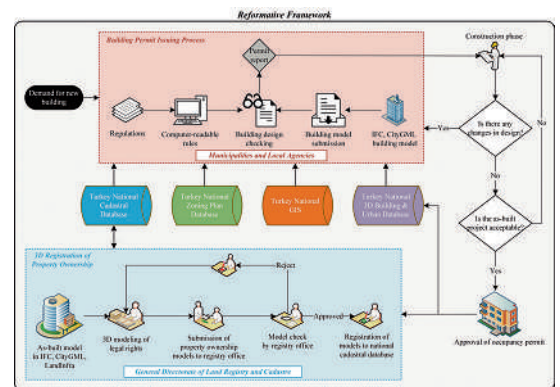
Reformative Framework

Building Permit Issuing Process

Permit report

Construction phase

Demand for new building

Regulations

Computer-readable rules

Building design checking

Building model submission

IFC, CityGML building model

Yes

Is there any changes in design?

No

Municipalities and Local Agencies

Turkey National Cadastral Database

Turkey National Zoning Plan Database

Turkey National GIS

Turkey National 3D Building & Urban Database

No

Is the as-built project acceptable?

3D Registration of Property Ownership

Reject

Yes

As-built model in IFC, CityGML, LandInfra

3D modeling of legal rights

Submission of property ownership models to registry office

Approval

Model check by registry office

Registration of models to national cadastral database

Approval of occupancy permit

General Directorate of Land Registry and Cadastre